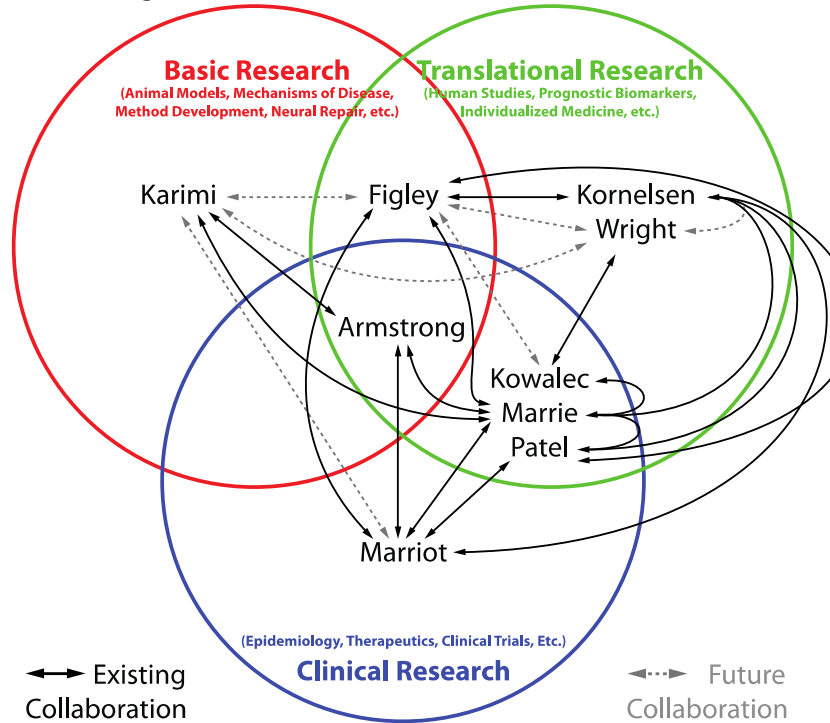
Basic Research
(Animal Models, Mechanisms of Disease, Method Development, Neural Repair, etc.)

Translational Research
(Human Studies, Prognostic Biomarkers, Individualized Medicine, etc.)

Karimi
Figley
Kornelsen
Wright
Armstrong
Kowalec
Marrie
Patel
Marriot

(Epidemiology, Therapeutics, Clinical Trials, Etc.)
Clinical Research

Existing Collaboration

Future Collaboration